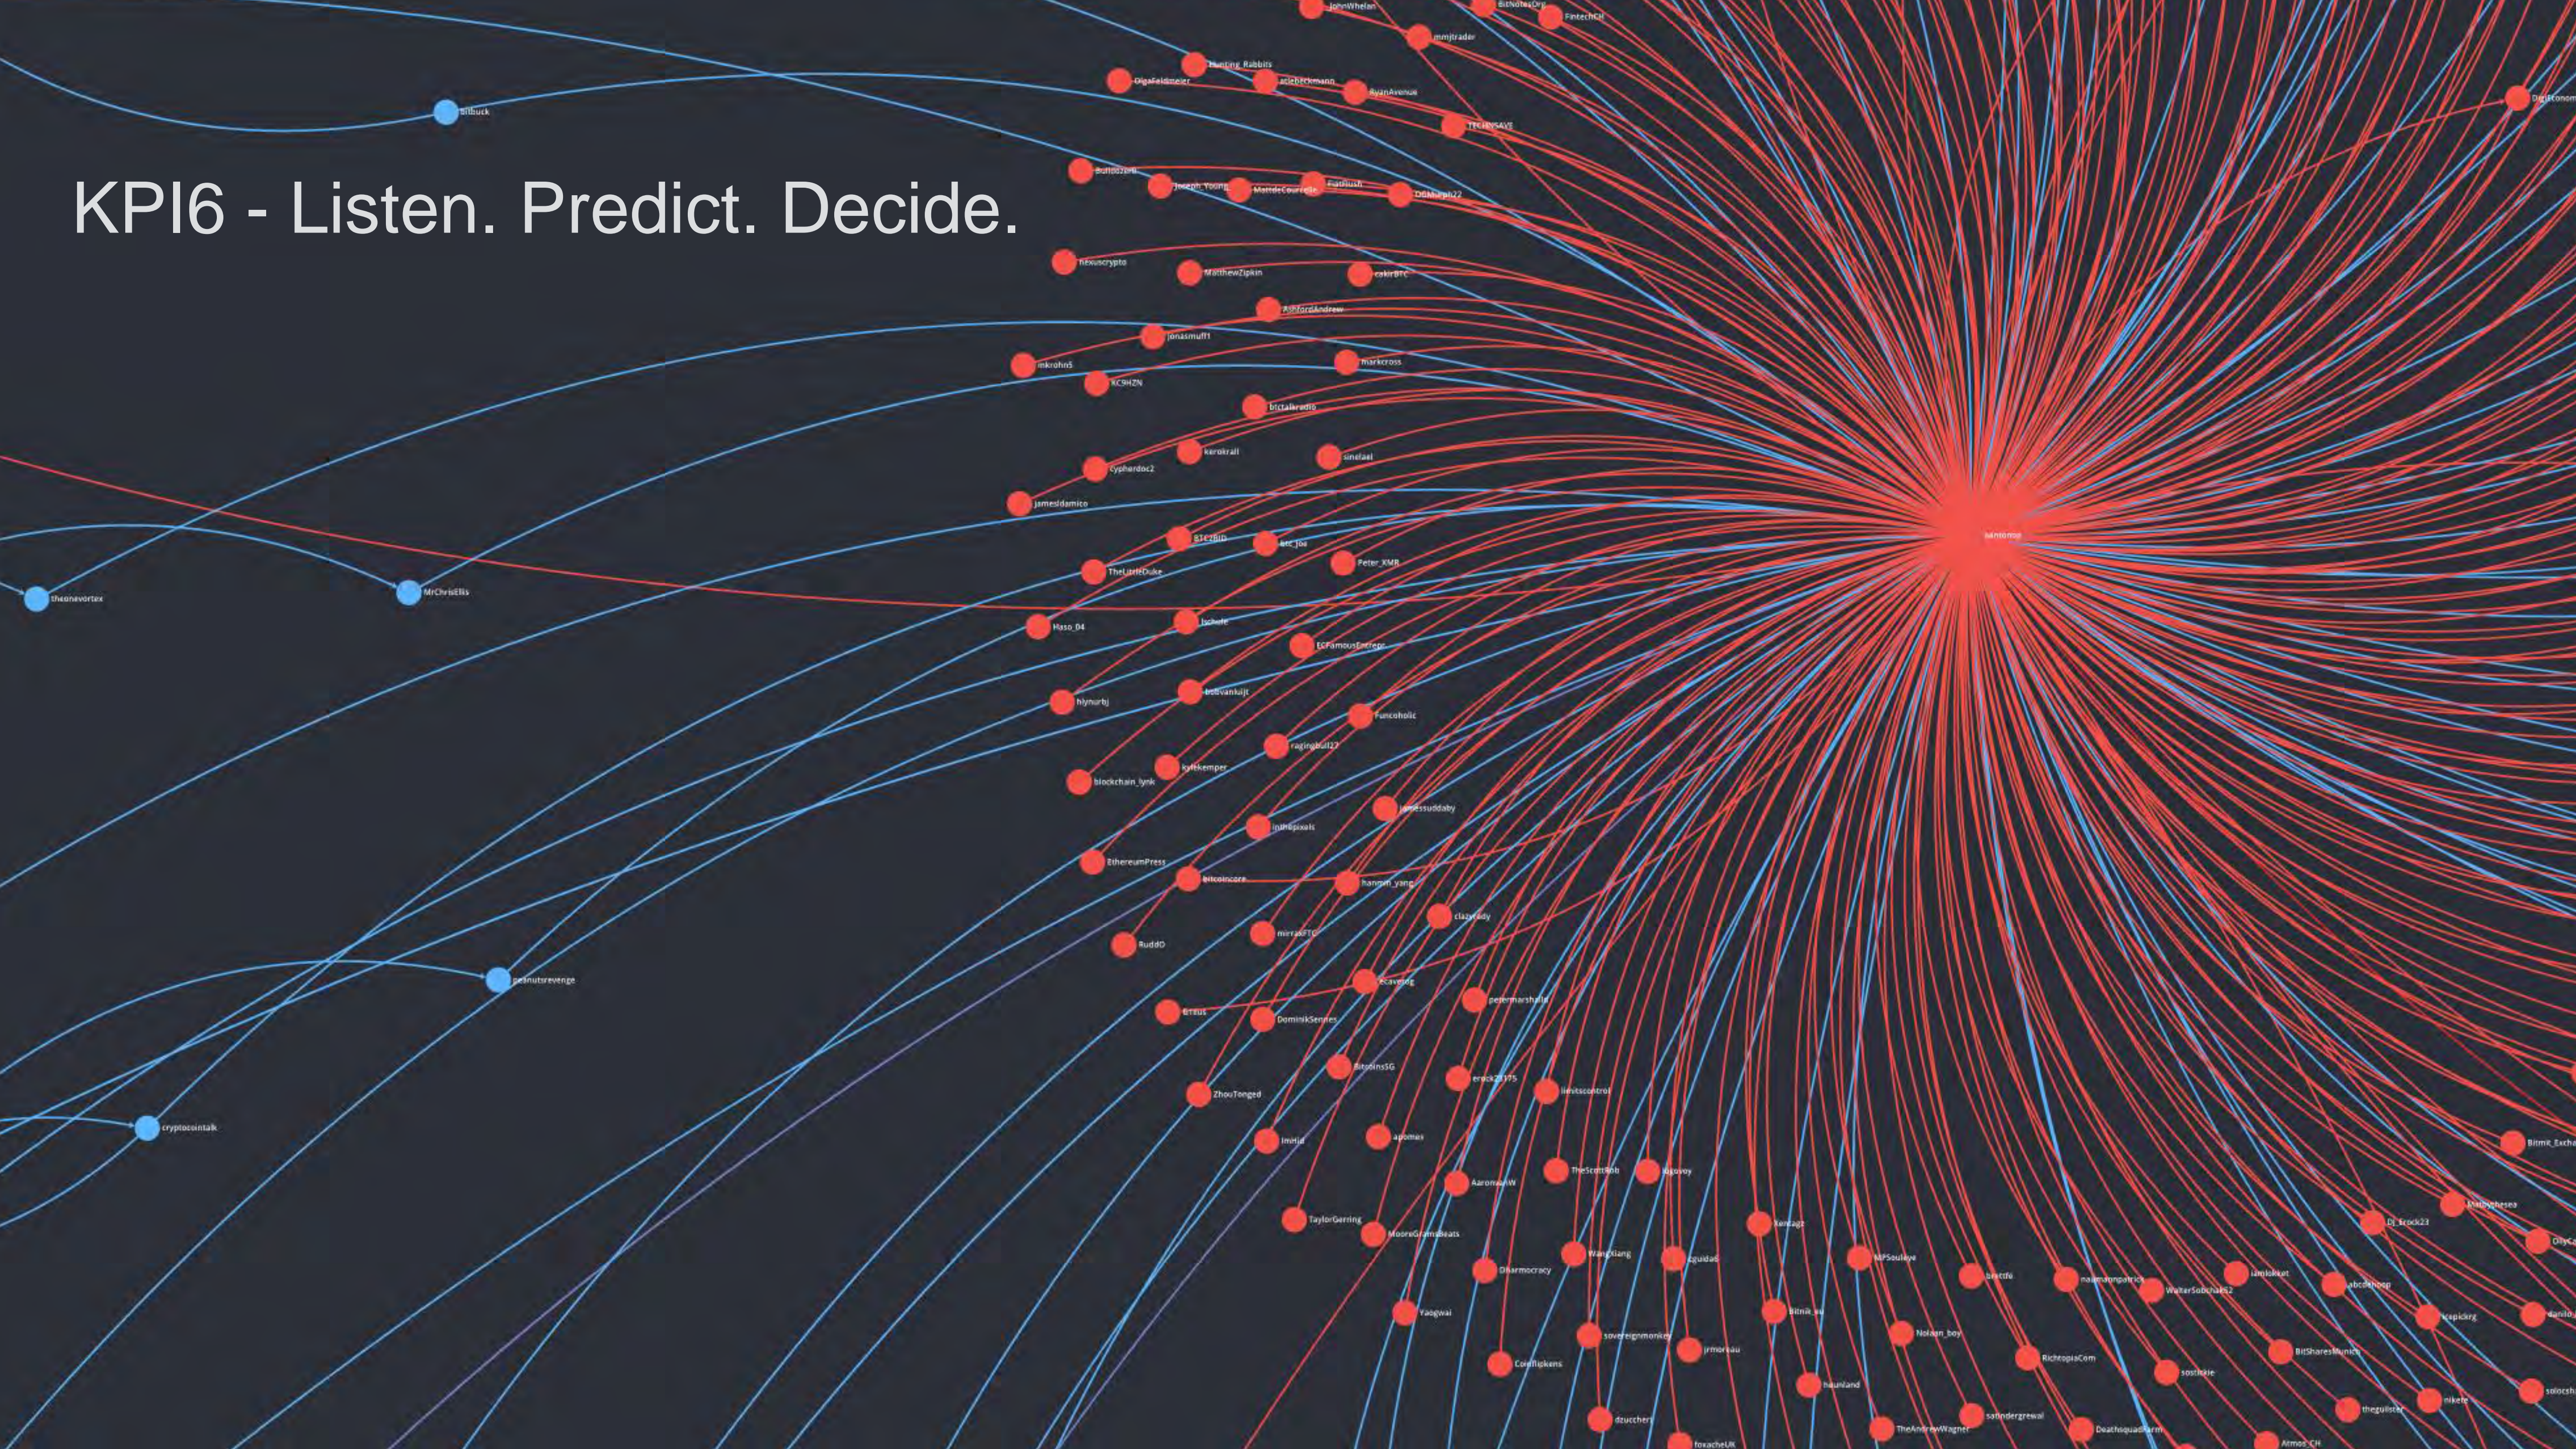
KPI6 - Listen. Predict. Decide.

JohnWhelan
BitNoteyOrg
FintechCH
mmjtrader
Hunting_Rabbits
OlgaFeldmeier
sliebeckmann
RyanAvenue
TECHNSAVE
DigitEconom
billbuck
Joseph_Young
MatteoCourrelle
DGibson22
nexuscrypto
MatthewZipkin
cakirBTC
AshfordAndrew
jonasmuff1
inkrohn5
KC9HZN
markcross
bitcoinradio
kerokrall
sinclaai
cyphardoc2
jamesldamico
Peter_XMR
TheLittleDuke
theonevortex
MrChrisEllis
Haso_04
ECFamousEcrypt
bobvanluijt
Funcoholic
ragingbull27
kylekemper
blockchain_lynk
jamessuddaby
EthereumPress
RuddO
clazyjady
peanutsrevenge
DominikSenses
BitcoinsSG
ZhouTonged
cryptocointalk
TaylorGerring
MooreGramsBeats
WangXiang
Dharmocracy
Yaogwai
CoinTipkens
sovereignmonkey
jrmoreau
Bitmit_Exchange
abcdefhoop
BitSharesMunich
thegulster
DeathsquadFarm
TheAndrewWagner
Atmos_CH